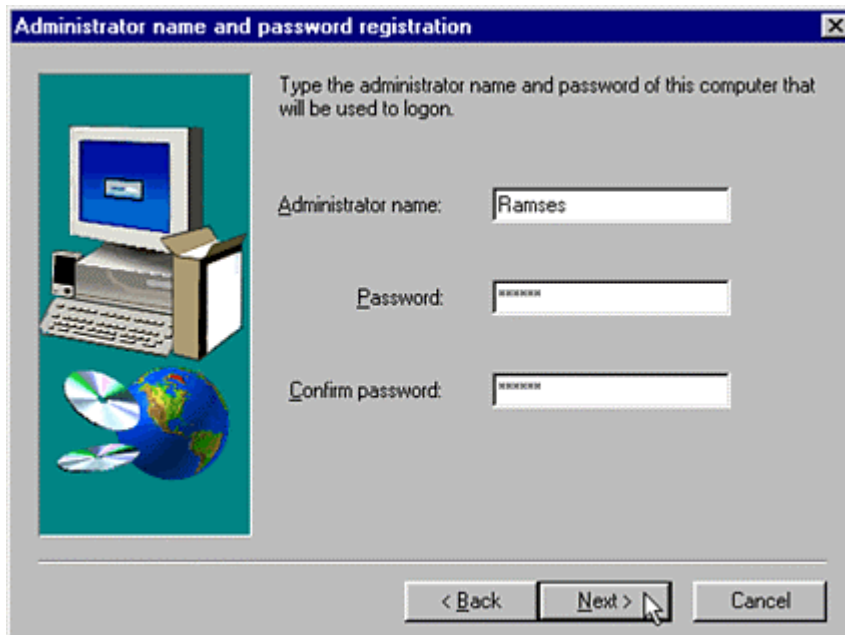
Administrator name and password registration

Type the administrator name and password of this computer that will be used to logon.

Administrator name: Ramses

Password: ******

Confirm password: ******

< Back Next > Cancel